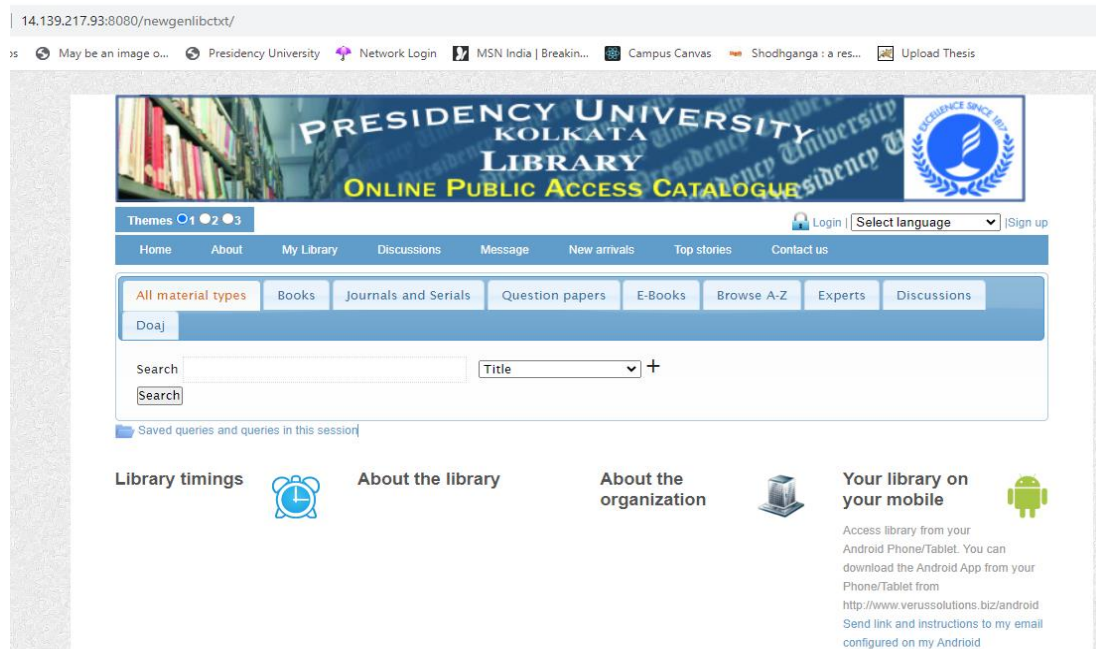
14.139.217.93:8080/newgenlibctxt/

s May be an image o... Presidency University Network Login MSN India | Breakin... Campus Canvas Shodhganga : a res... Upload Thesis

PRESIDENCY UNIVERSITY KOLKATA LIBRARY ONLINE PUBLIC ACCESS CATALOGUE

EXCELLENCE SINCE 1817

Themes 1 2 3

Login | Select language |Sign up

Home About My Library Discussions Message New arrivals Top stories Contact us

All material types Books Journals and Serials Question papers E-Books Browse A-Z Experts Discussions Doaj

Search Title +

Search

Saved queries and queries in this session

Library timings

About the library

About the organization

Your library on your mobile

Access library from your Android Phone/Tablet. You can download the Android App from your Phone/Tablet from http://www.verussolutions.biz/android

Send link and instructions to my email configured on my Andriod